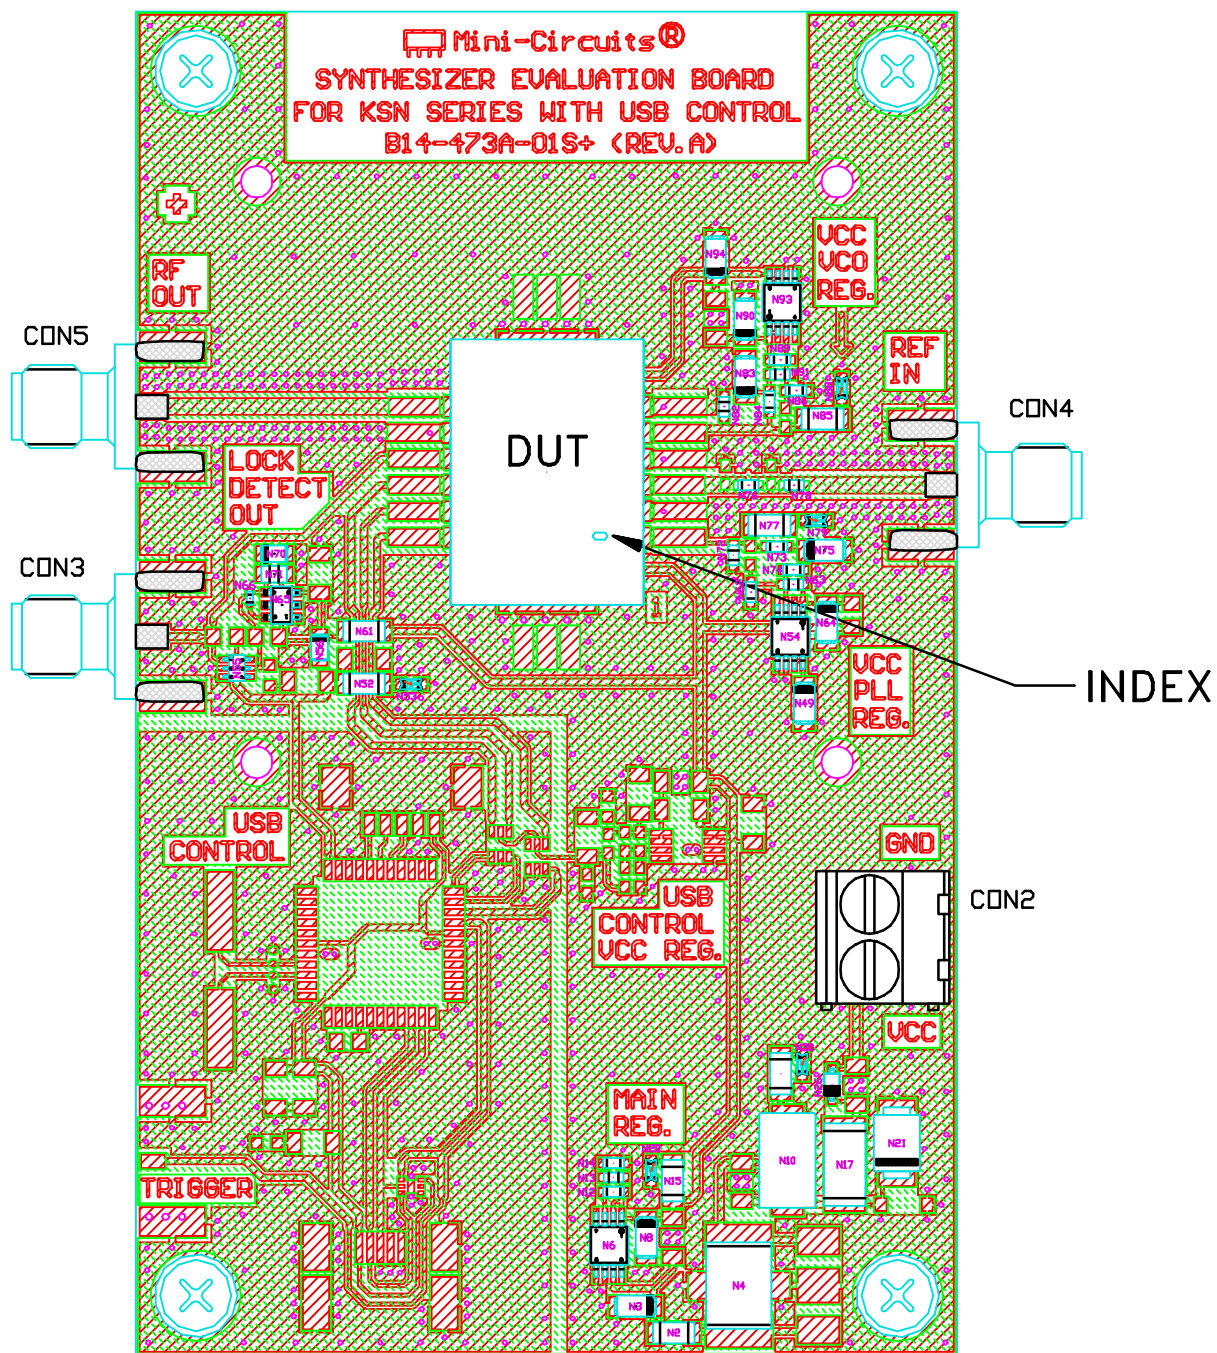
Mini-Circuits®
SYNTHESIZER EVALUATION BOARD
FOR KSN SERIES WITH USB CONTROL
B14-473A-01S+ (REV.A)

RF OUT

CON5

VCC VCO REG.

REF IN

CON4

DUT

LOCK DETECT OUT

CON3

INDEX

VCC PLL REG.

USB CONTROL

GND

USB CONTROL VCC REG.

CON2

VCC

MAIN REG.

TRIGGER

N94
N93
N90
N83
N85
N77
N75
N54
N64
N49
N70
N61
N52
N10
N17
N21
N15
N6
N8
N4
N3
N2